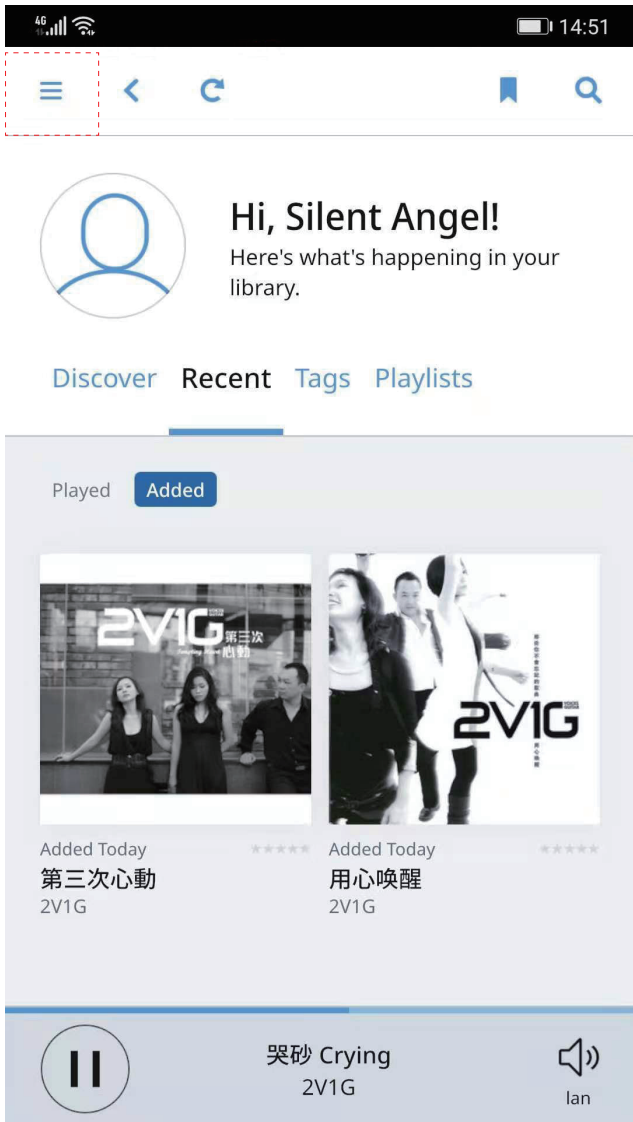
4G 14:51

Hi, Silent Angel!
Here's what's happening in your library.

Discover Recent Tags Playlists

Played Added

2V1G 第三次心動

2V1G

Added Today
第三次心動
2V1G

Added Today
用心喚醒
2V1G

哭砂 Crying
2V1G

lan